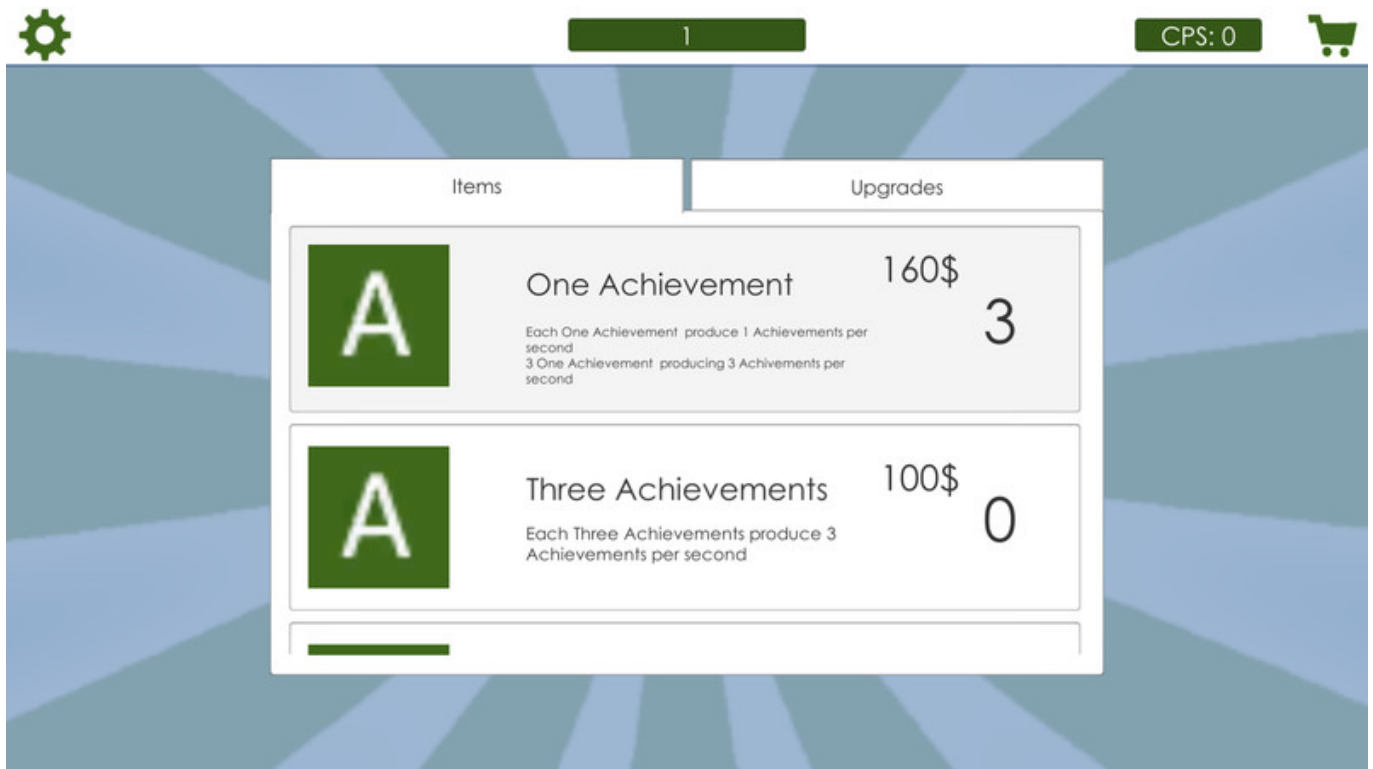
1

CPS: 0

Items

Upgrades

A

One Achievement

160$

3

Each One Achievement produce 1 Achievements per second
3 One Achievement producing 3 Achivements per second

A

Three Achievements

100$

0

Each Three Achievements produce 3 Achievements per second